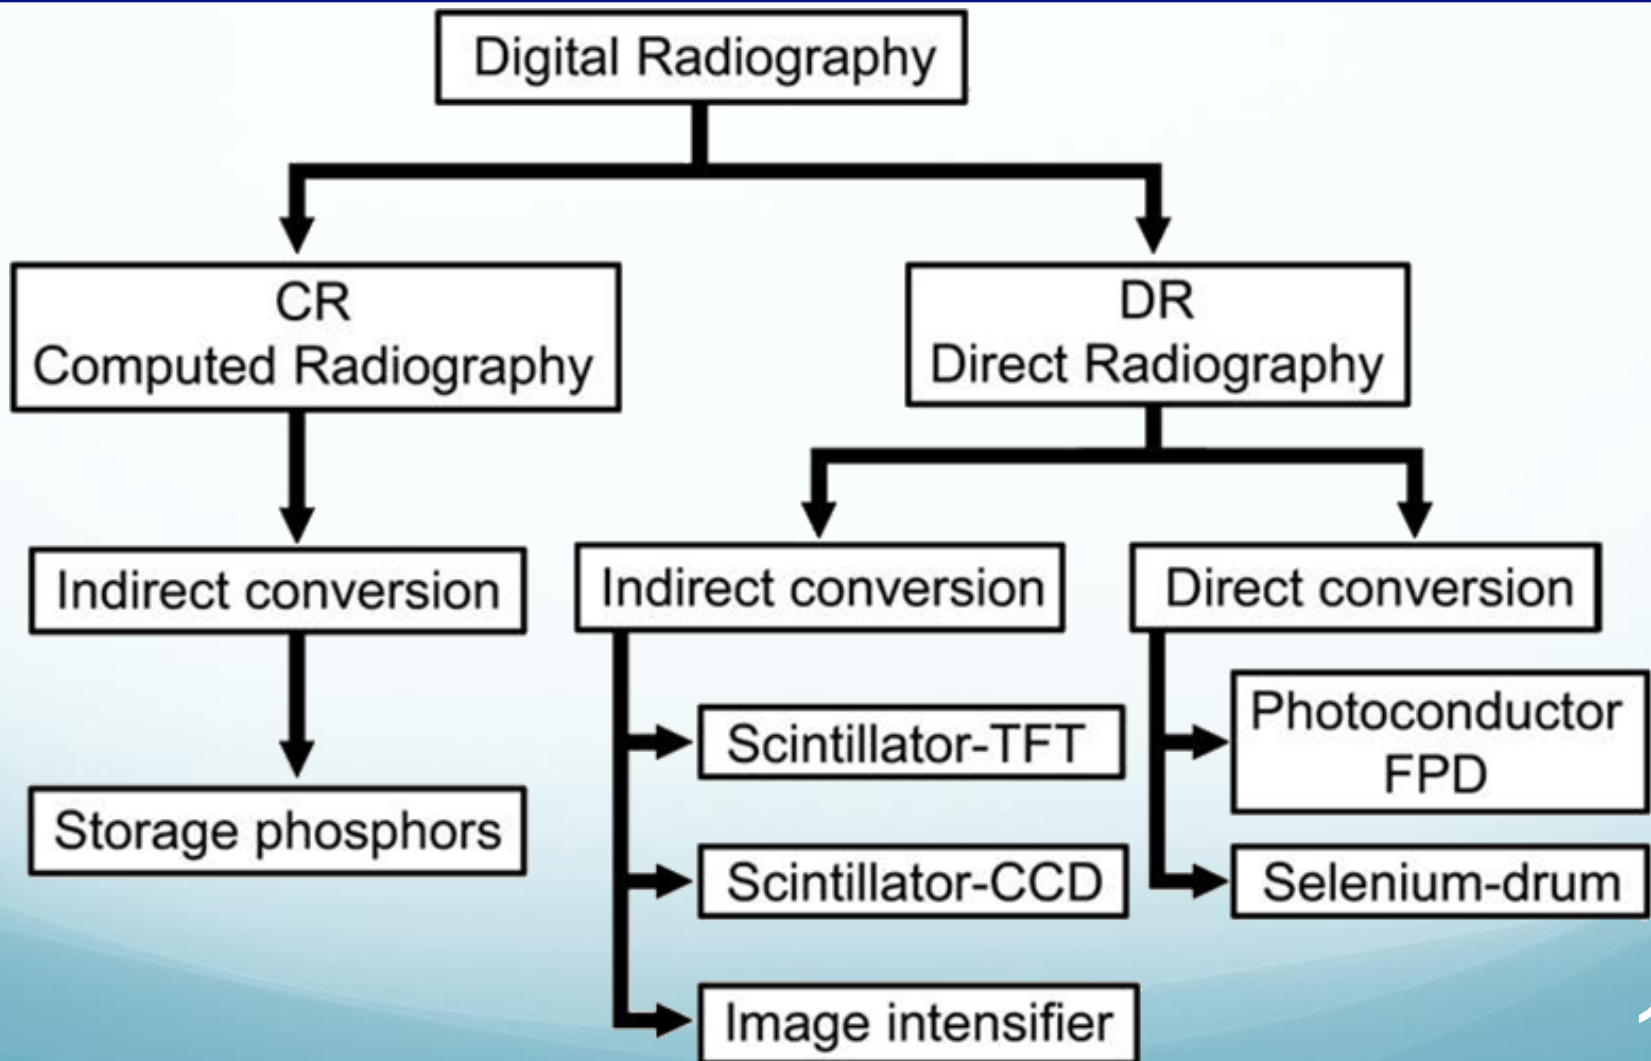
Digital Radiography

CR
Computed Radiography

DR
Direct Radiography

Indirect conversion

Storage phosphors

Indirect conversion

Scintillator-TFT

Scintillator-CCD

Image intensifier

Direct conversion

Photoconductor
FPD

Selenium-drum